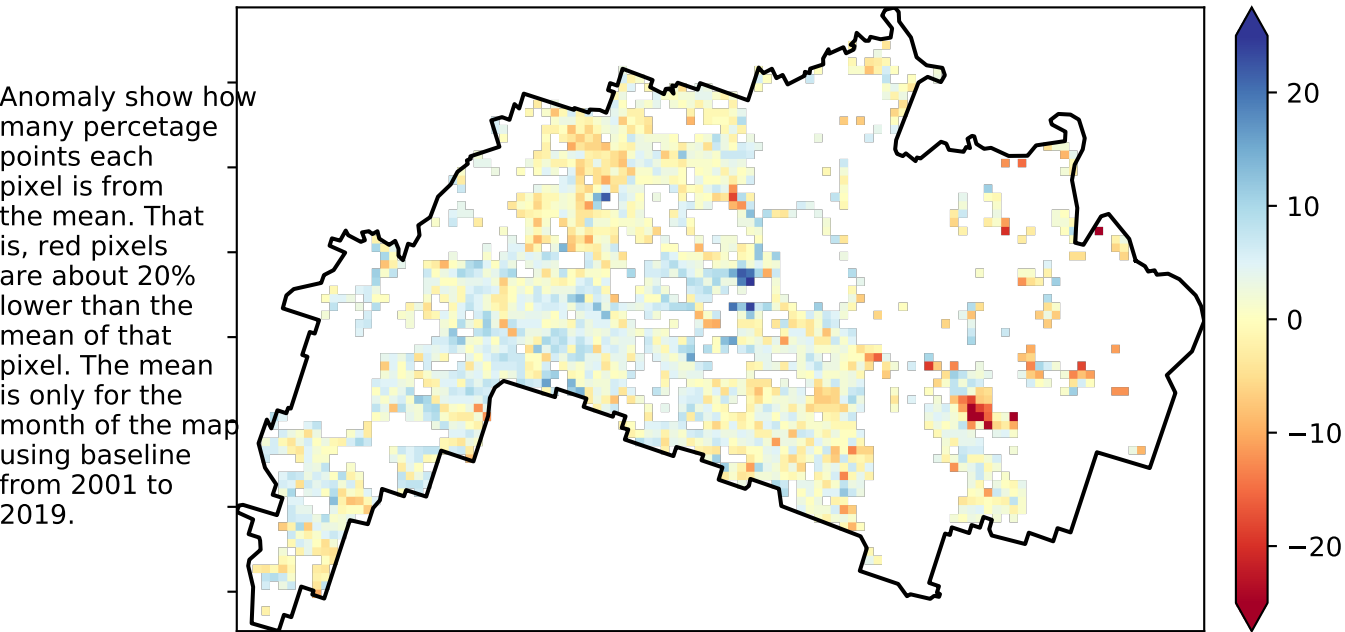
Anomaly show how many percetage points each pixel is from the mean. That is, red pixels are about 20% lower than the mean of that pixel. The mean is only for the month of the map using baseline from 2001 to 2019.

20
10
0
−10
−20